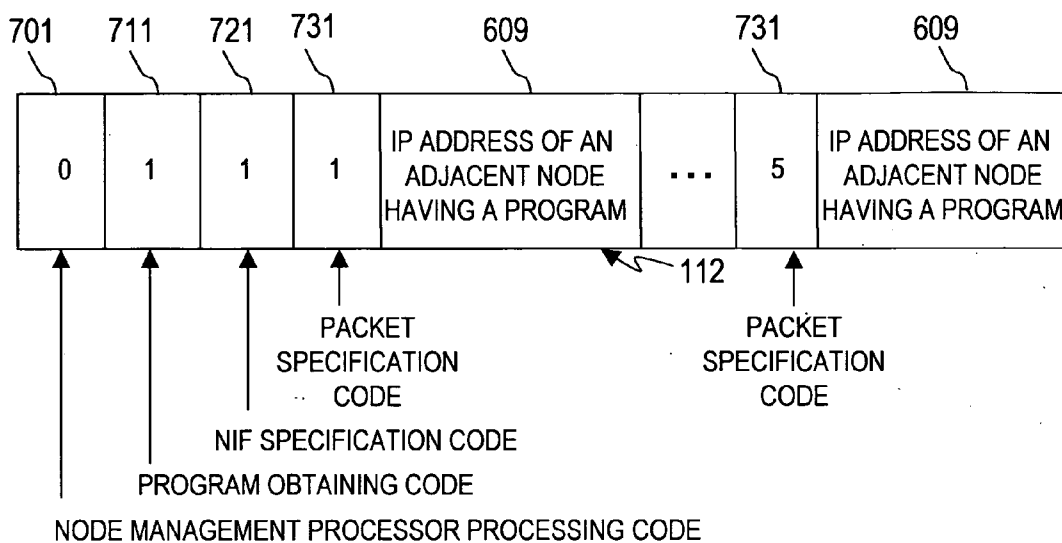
701 711 721 731 609 731 609

| 0 | 1 | 1 | 1 | IP ADDRESS OF AN ADJACENT NODE HAVING A PROGRAM | ... | 5 | IP ADDRESS OF AN ADJACENT NODE HAVING A PROGRAM |
|---|---|---|---|---|---|---|---|

112

PACKET SPECIFICATION CODE

PACKET SPECIFICATION CODE

NIF SPECIFICATION CODE

PROGRAM OBTAINING CODE

NODE MANAGEMENT PROCESSOR PROCESSING CODE